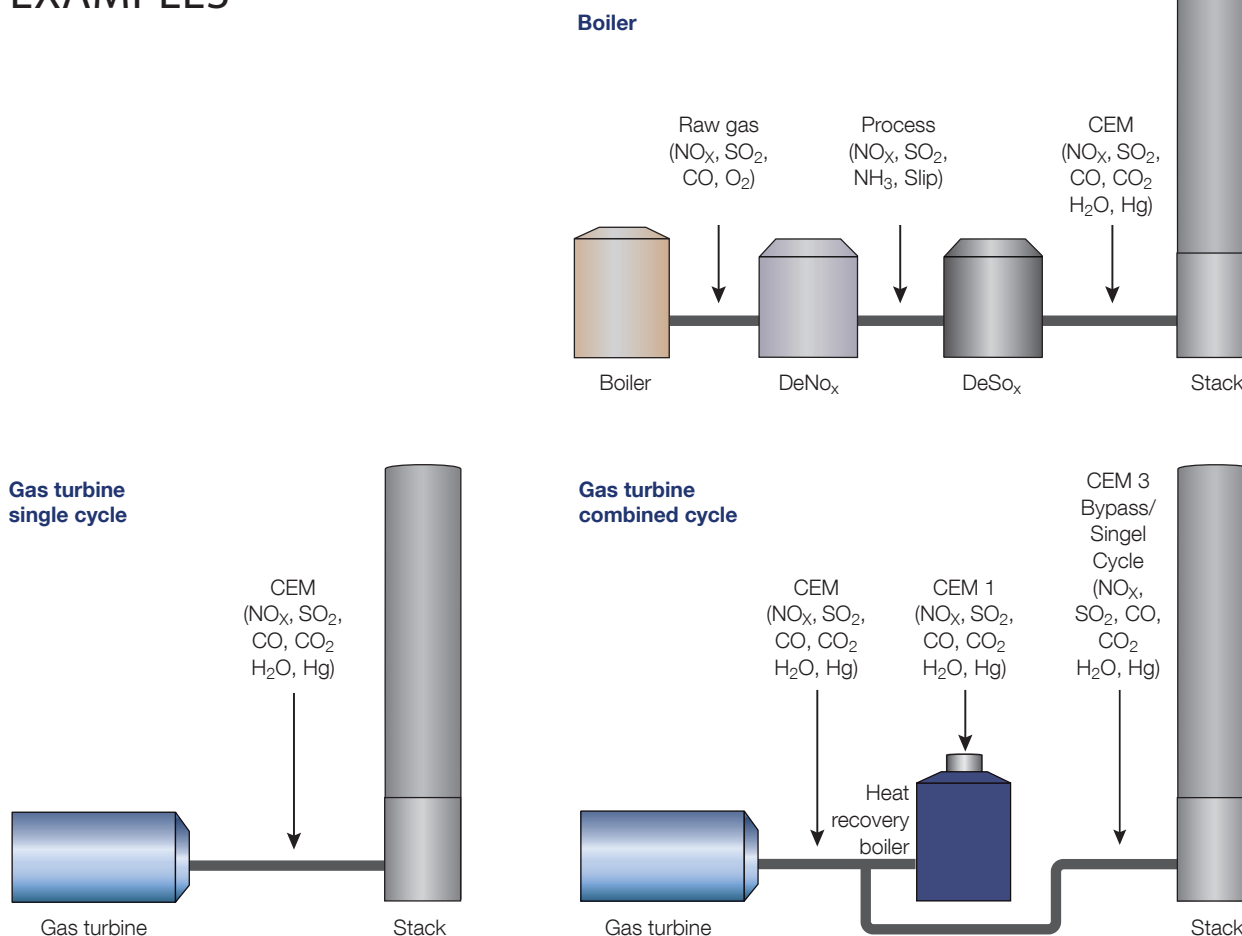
EXAMPLES

Boiler

Raw gas ($NO_X$, $SO_2$, CO, $O_2$)

Process ($NO_X$, $SO_2$, $NH_3$, Slip)

CEM ($NO_X$, $SO_2$, CO, $CO_2$ $H_2O$, Hg)

Boiler

$DeNo_x$

$DeSo_x$

Stack

Gas turbine single cycle

CEM ($NO_X$, $SO_2$, CO, $CO_2$ $H_2O$, Hg)

Gas turbine

Stack

Gas turbine combined cycle

CEM ($NO_X$, $SO_2$, CO, $CO_2$ $H_2O$, Hg)

CEM 1 ($NO_X$, $SO_2$, CO, $CO_2$ $H_2O$, Hg)

CEM 3 Bypass/ Singel Cycle ($NO_X$, $SO_2$, CO, $CO_2$ $H_2O$, Hg)

Heat recovery boiler

Gas turbine

Stack